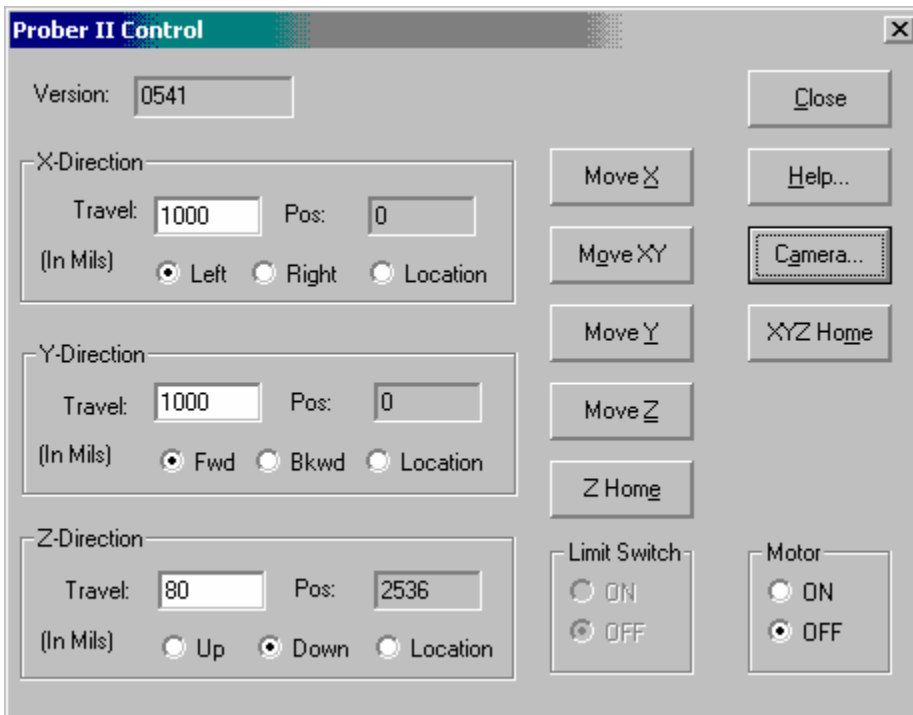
Prober II Control

×

Version: 0541

X-Direction
Travel: 1000 Pos: 0
(In Mils) Left Right Location

Y-Direction
Travel: 1000 Pos: 0
(In Mils) Fwd Bkwd Location

Z-Direction
Travel: 80 Pos: 2536
(In Mils) Up Down Location

Move X
Move XY
Move Y
Move Z
Z Home

Limit Switch
ON
OFF

Close
Help...
Camera...
XYZ Home

Motor
ON
OFF